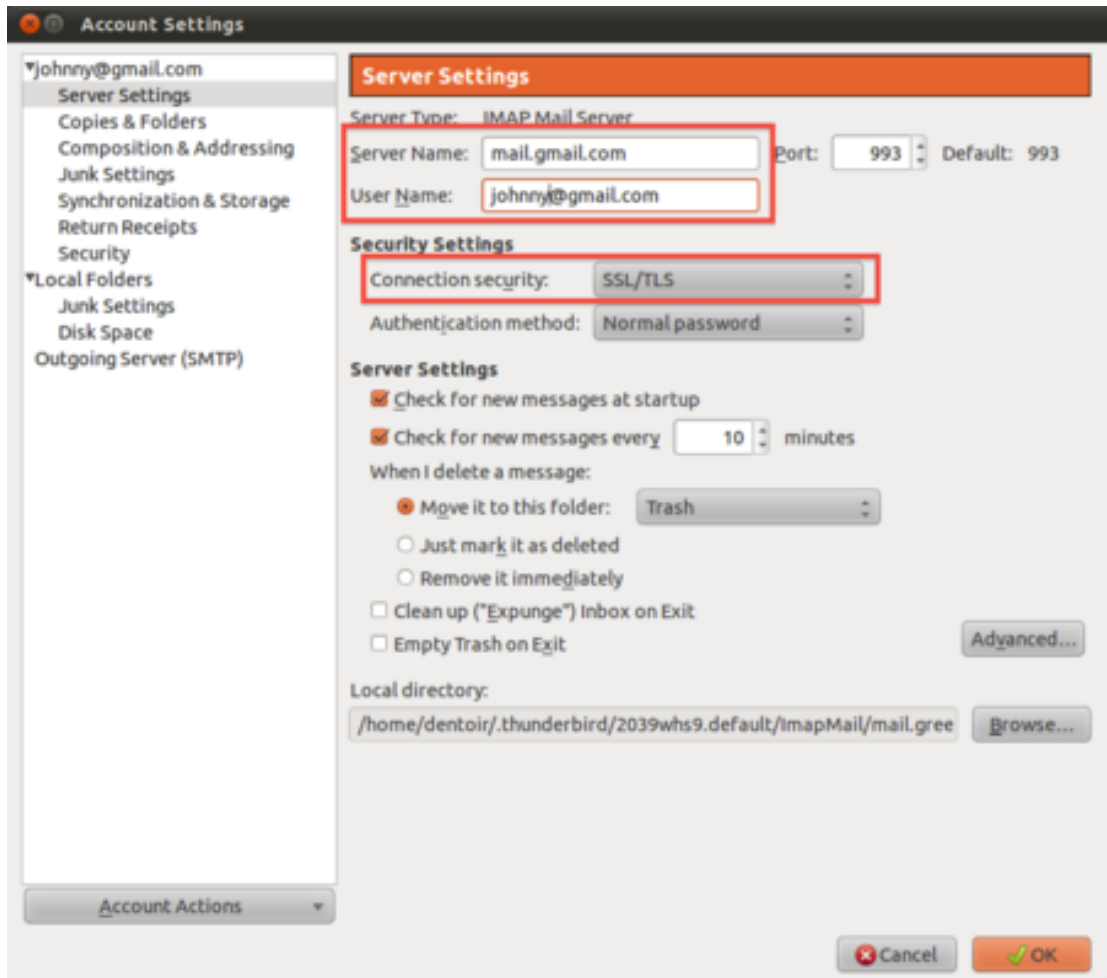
Account Settings

johnny@gmail.com
Server Settings
Copies & Folders
Composition & Addressing
Junk Settings
Synchronization & Storage
Return Receipts
Security
Local Folders
Junk Settings
Disk Space
Outgoing Server (SMTP)

Account Actions

Server Settings

Server Type: IMAP Mail Server

Server Name: mail.gmail.com
Port: 993
Default: 993

User Name: johnny@gmail.com

Security Settings

Connection security: SSL/TLS

Authentication method: Normal password

Server Settings

Check for new messages at startup

Check for new messages every 10 minutes

When I delete a message:

Move it to this folder: Trash

Just mark it as deleted

Remove it immediately

Clean up ("Expunge") Inbox on Exit

Empty Trash on Exit

Advanced...

Local directory:

/home/dentoir/.thunderbird/2039whs9.default/ImapMail/mail.gree

Browse...

Cancel

OK